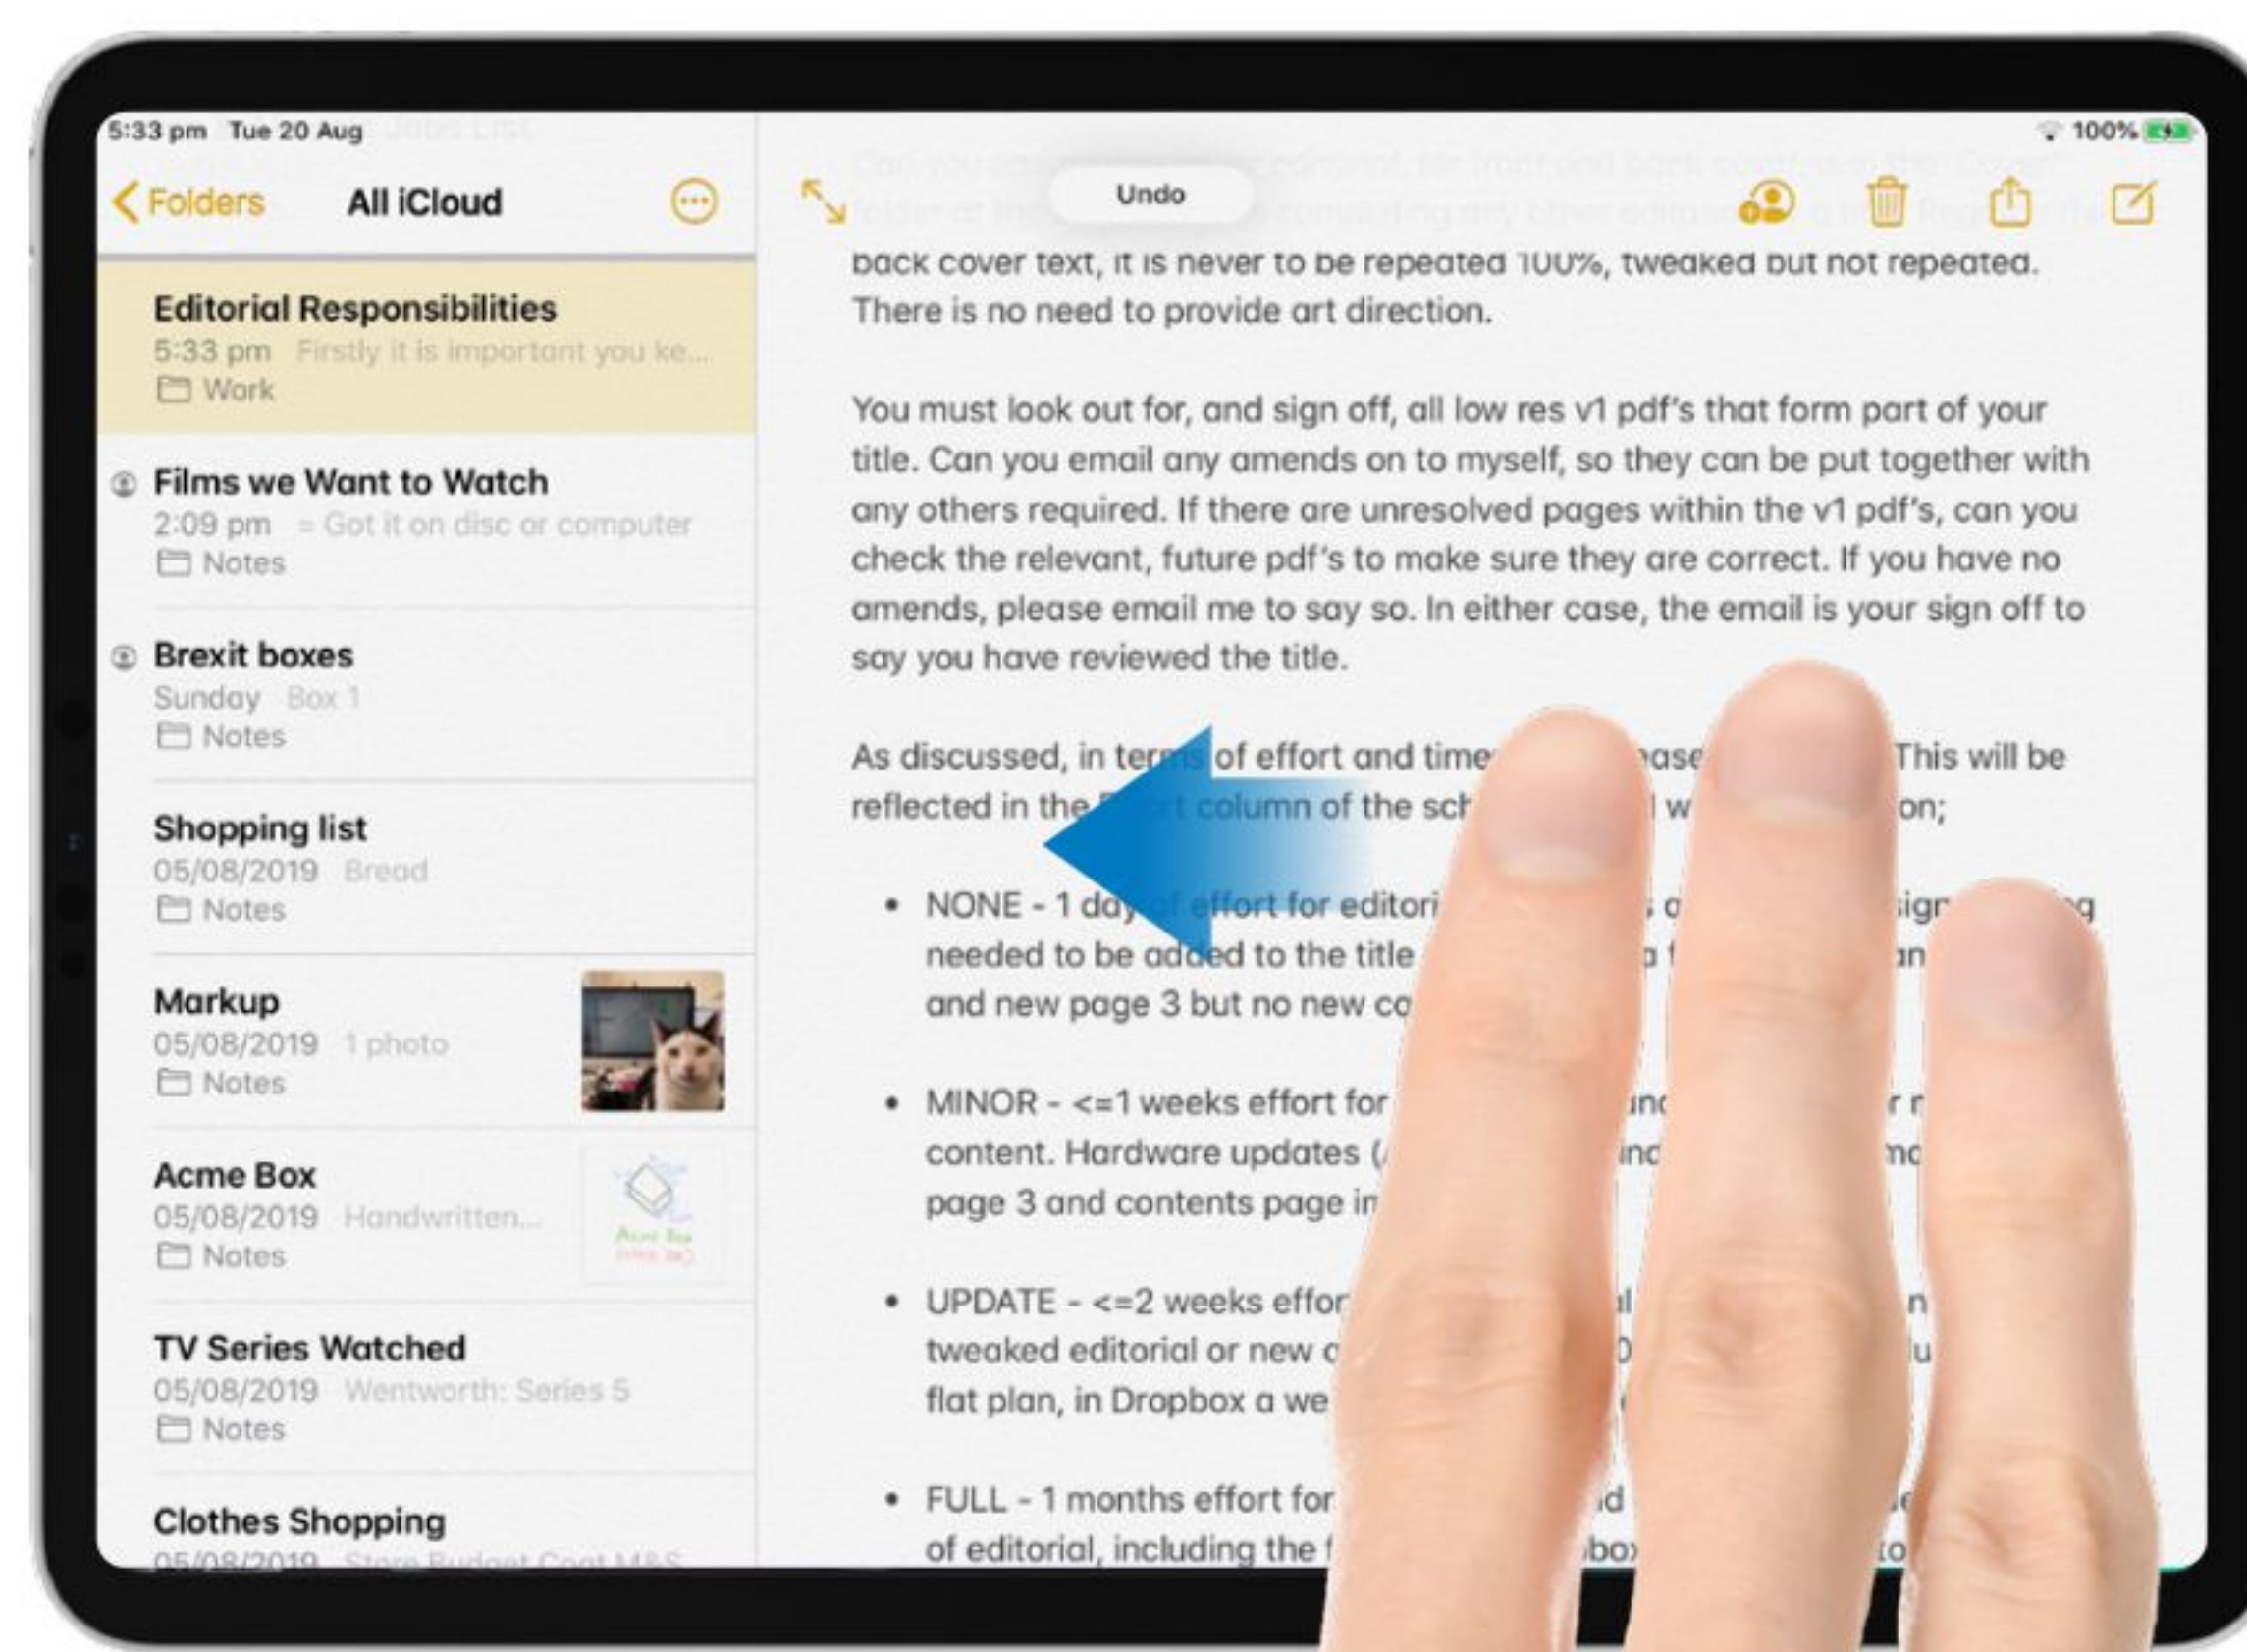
5:33 pm Tue 20 Aug

100%

Folders All iCloud

Undo

back cover text, it is never to be repeated 100%, tweaked but not repeated. There is no need to provide art direction.

You must look out for, and sign off, all low res v1 pdf's that form part of your title. Can you email any amends on to myself, so they can be put together with any others required. If there are unresolved pages within the v1 pdf's, can you check the relevant, future pdf's to make sure they are correct. If you have no amends, please email me to say so. In either case, the email is your sign off to say you have reviewed the title.

As discussed, in ter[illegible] of effort and time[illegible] ase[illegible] This will be reflected in the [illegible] column of the sch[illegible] w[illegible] on;

• NONE - 1 da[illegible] effort for editori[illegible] sig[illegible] g needed to be added to the title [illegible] an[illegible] and new page 3 but no new co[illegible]

• MINOR - <=1 weeks effort for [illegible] un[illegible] r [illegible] content. Hardware updates ([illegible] ind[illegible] nd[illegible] page 3 and contents page in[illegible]

• UPDATE - <=2 weeks effor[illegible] l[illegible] n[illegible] tweaked editorial or new c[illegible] u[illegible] flat plan, in Dropbox a we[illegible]

• FULL - 1 months effort for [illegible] d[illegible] of editorial, including the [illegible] bo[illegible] to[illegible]

Editorial Responsibilities
5:33 pm Firstly it is important you ke...
Work

Films we Want to Watch
2:09 pm = Got it on disc or computer
Notes

Brexit boxes
Sunday Box 1
Notes

Shopping list
05/08/2019 Bread
Notes

Markup
05/08/2019 1 photo
Notes

Acme Box
05/08/2019 Handwritten...
Notes

TV Series Watched
05/08/2019 Wentworth: Series 5
Notes

Clothes Shopping
05/08/2019 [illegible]